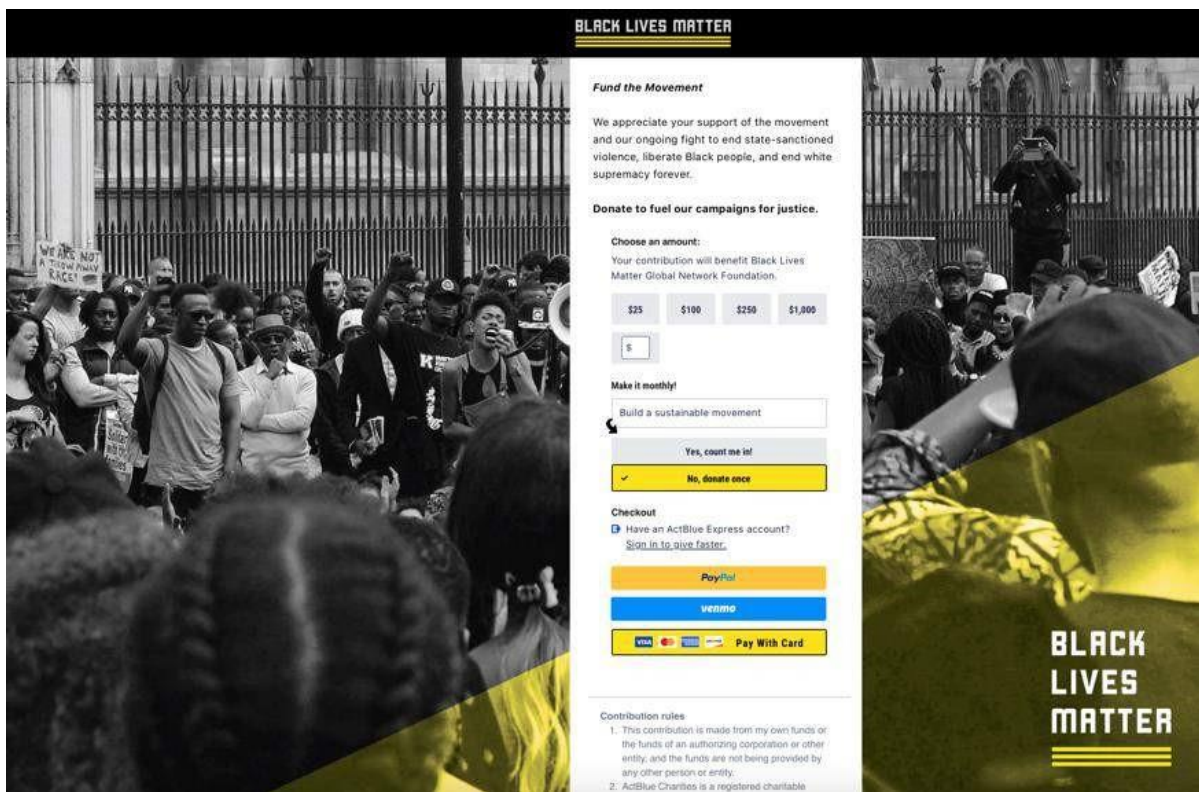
BLACK LIVES MATTER

Fund the Movement

We appreciate your support of the movement and our ongoing fight to end state-sanctioned violence, liberate Black people, and end white supremacy forever.

Donate to fuel our campaigns for justice.

Choose an amount:

Your contribution will benefit Black Lives Matter Global Network Foundation.

$25 $100 $250 $1,000

$

Make it monthly!

Build a sustainable movement

Yes, count me in!

No, donate once

Checkout

Have an ActBlue Express account? Sign in to give faster.

PayPal

venmo

Pay With Card

Contribution rules

1. This contribution is made from my own funds or the funds of an authorizing corporation or other entity, and the funds are not being provided by any other person or entity.

2. ActBlue Charities is a registered charitable

WE ARE NOT A THREAT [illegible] RACE

BLACK LIVES MATTER